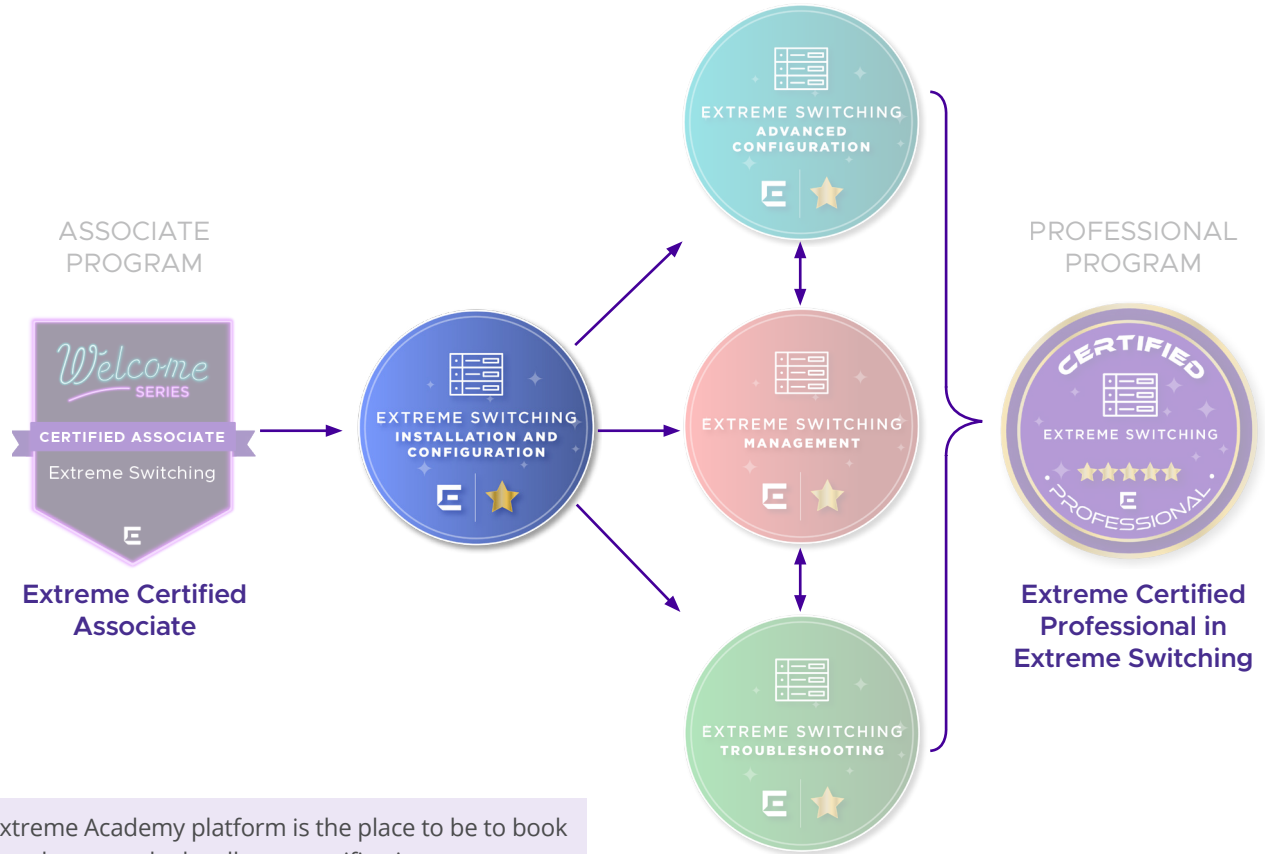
ASSOCIATE PROGRAM

Welcome SERIES
CERTIFIED ASSOCIATE
Extreme Switching

Extreme Certified Associate

EXTREME SWITCHING
INSTALLATION AND CONFIGURATION

EXTREME SWITCHING
ADVANCED CONFIGURATION

EXTREME SWITCHING
MANAGEMENT

EXTREME SWITCHING
TROUBLESHOOTING

PROFESSIONAL PROGRAM

CERTIFIED
EXTREME SWITCHING
PROFESSIONAL

Extreme Certified Professional in Extreme Switching

xtreme Academy platform is the place to be to book
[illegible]